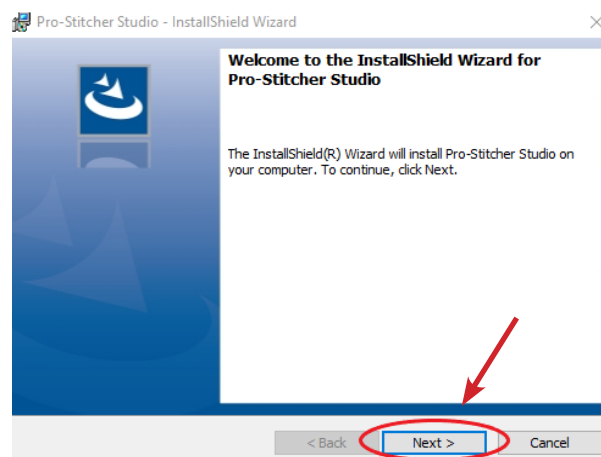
Pro-Stitcher Studio - InstallShield Wizard

×

Welcome to the InstallShield Wizard for Pro-Stitcher Studio

The InstallShield(R) Wizard will install Pro-Stitcher Studio on your computer. To continue, click Next.

< Back

Next >

Cancel